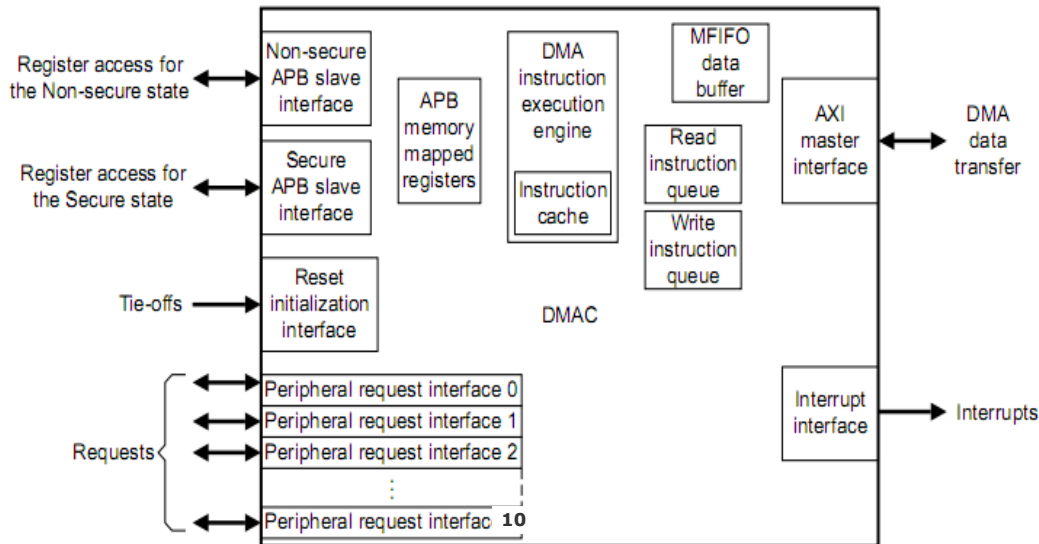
Register access for the Non-secure state

Register access for the Secure state

Tie-offs

Requests

Non-secure APB slave interface

Secure APB slave interface

Reset initialization interface

APB memory mapped registers

DMA instruction execution engine

Instruction cache

MFIFO data buffer

Read instruction queue

Write instruction queue

AXI master interface

DMA data transfer

DMAC

Peripheral request interface 0

Peripheral request interface 1

Peripheral request interface 2

⋮

Peripheral request interfac 10

Interrupt interface

Interrupts